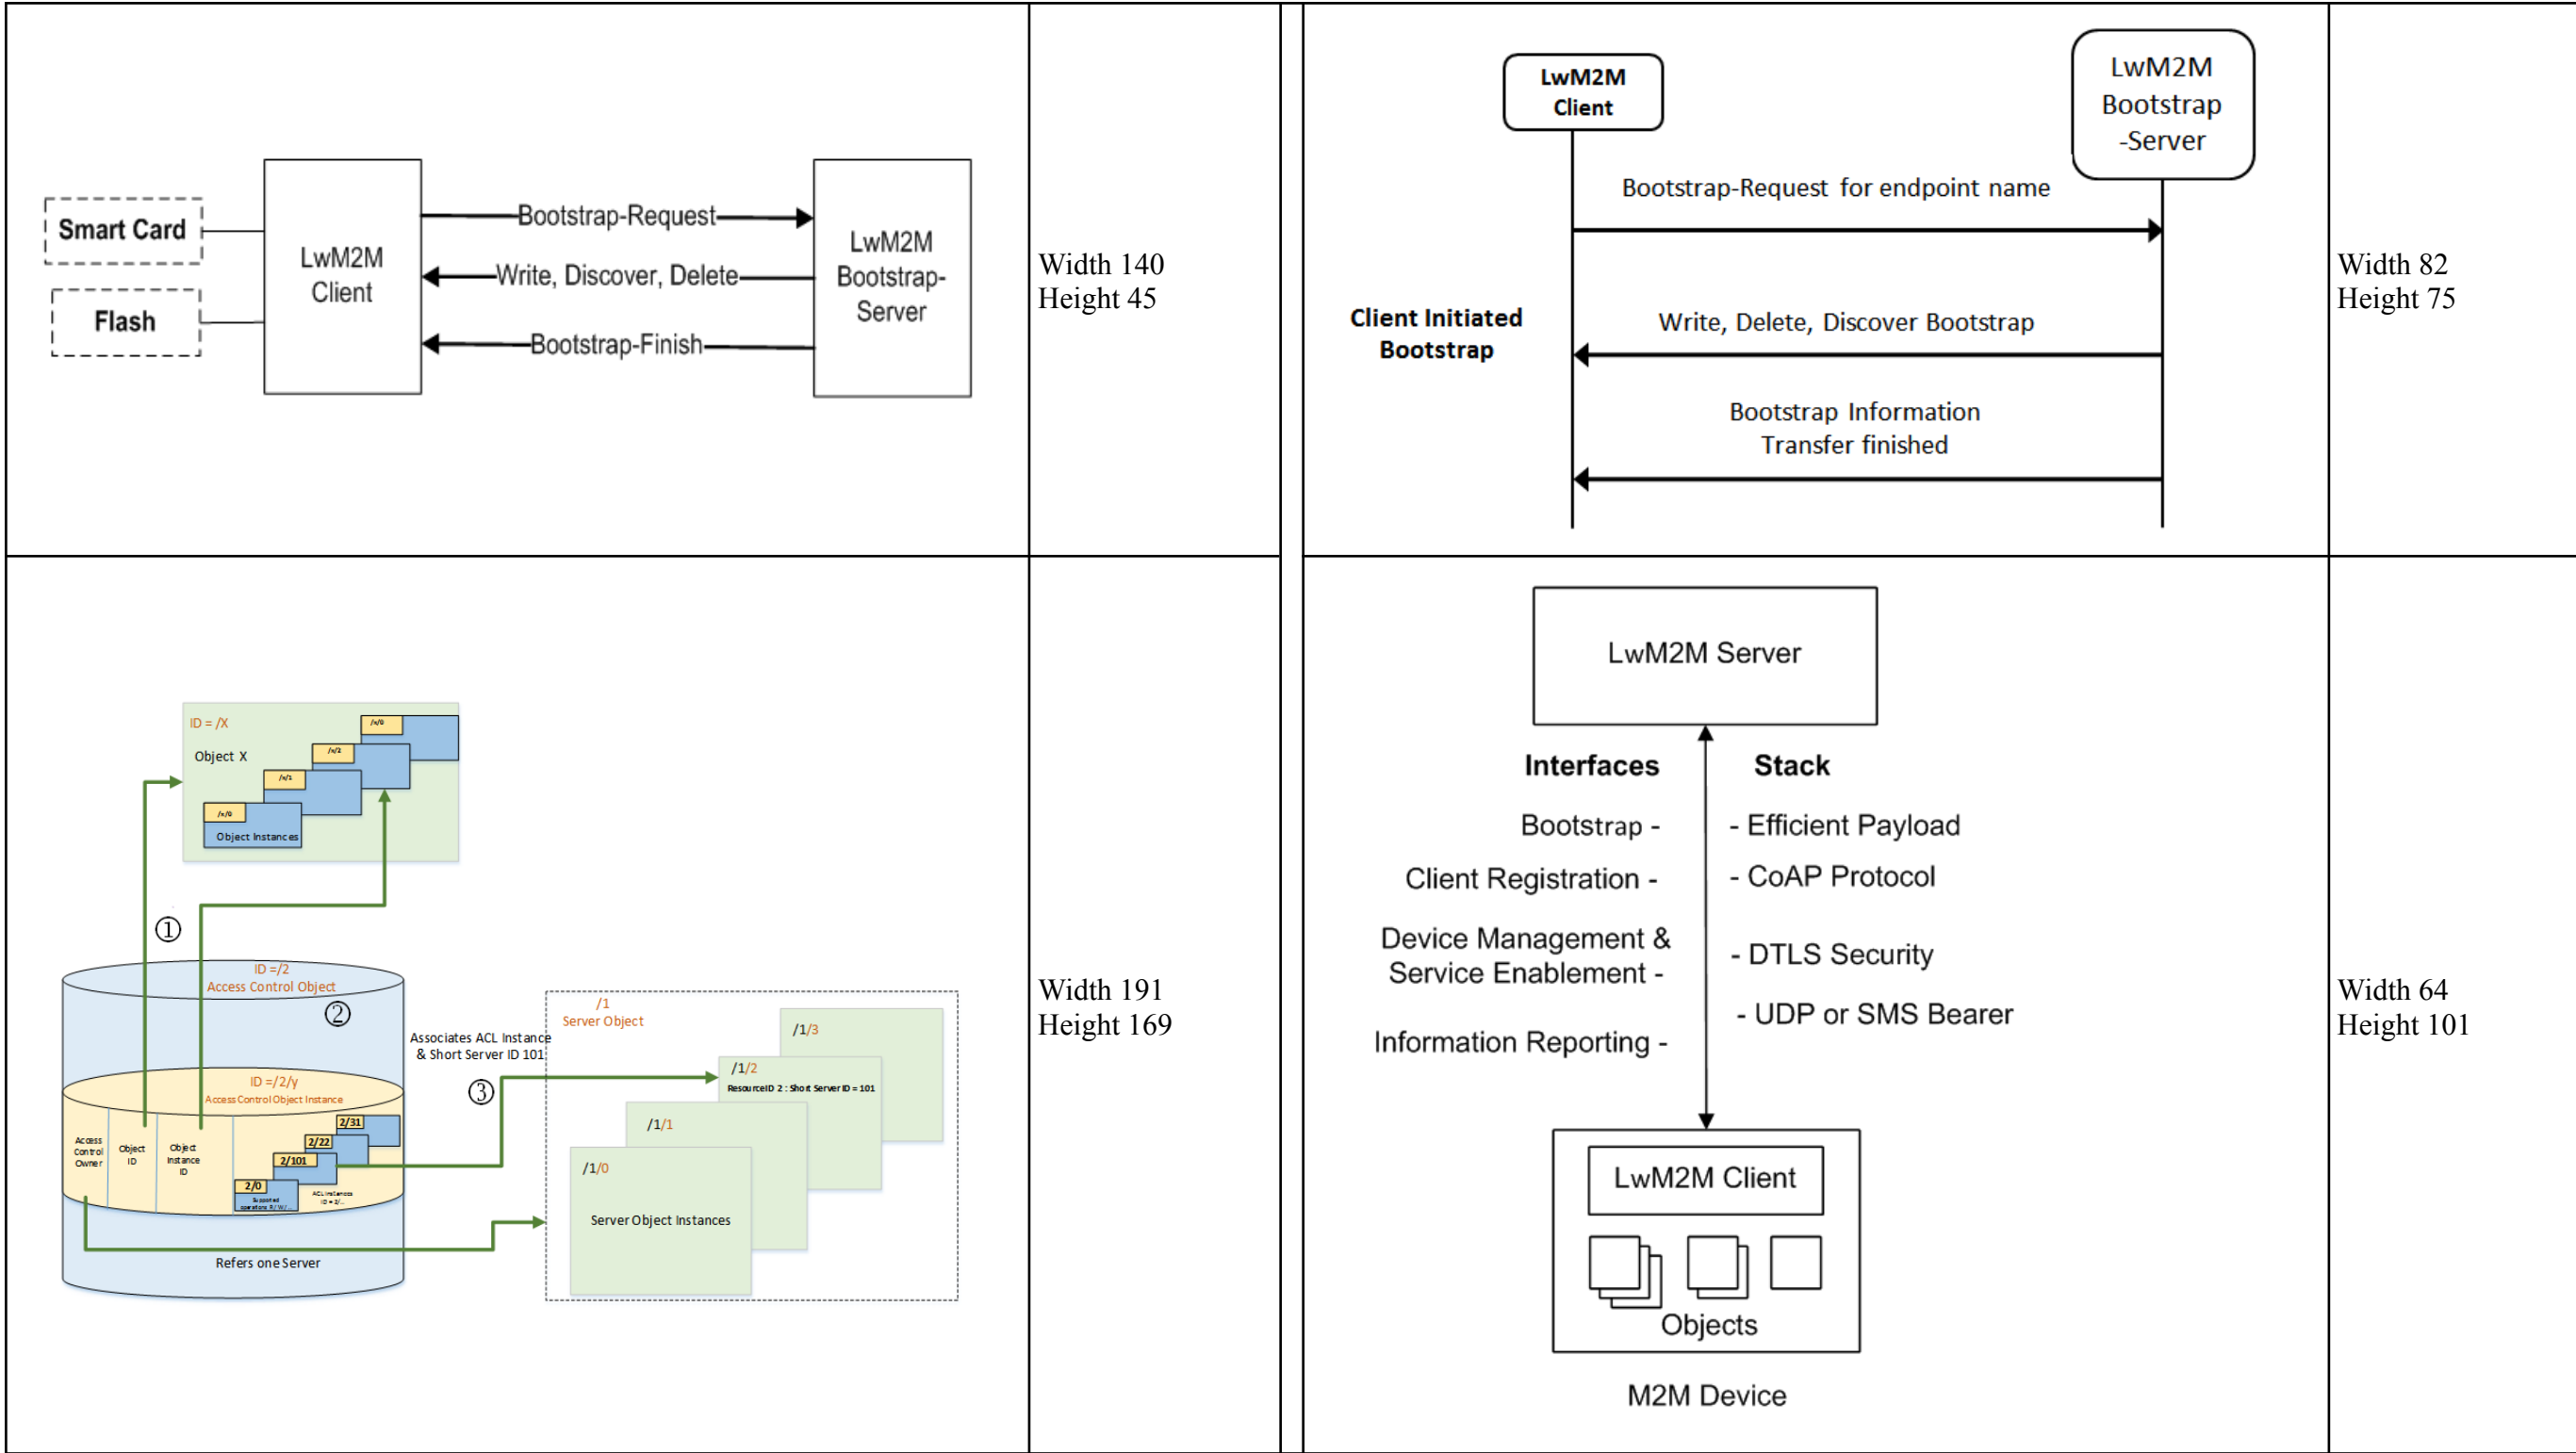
Smart Card

Flash

LwM2M Client

Bootstrap-Request

Write, Discover, Delete

Bootstrap-Finish

LwM2M Bootstrap-Server

Width 140
Height 45

LwM2M Client

LwM2M Bootstrap -Server

Bootstrap-Request for endpoint name

Client Initiated Bootstrap

Write, Delete, Discover Bootstrap

Bootstrap Information Transfer finished

Width 82
Height 75

ID = /X
Object X
/x/0
/x/2
/x/1
/x/0
Object Instances

①

ID =/2
Access Control Object
②

Associates ACL Instance & Short Server ID 101

③

ID =/2/y
Access Control Object Instance

Access Control Owner
Object ID
Object Instance ID
2/31
2/22
2/101
2/0
Supported operations R/W/...
ACL Instances ID = 2/...

Refers one Server

/1
Server Object
/1/3
/1/2
ResourceID 2 : Short Server ID = 101
/1/1
/1/0
Server Object Instances

Width 191
Height 169

LwM2M Server

Interfaces
Bootstrap -
Client Registration -
Device Management & Service Enablement -
Information Reporting -

Stack
- Efficient Payload
- CoAP Protocol
- DTLS Security
- UDP or SMS Bearer

LwM2M Client
Objects
M2M Device

Width 64
Height 101